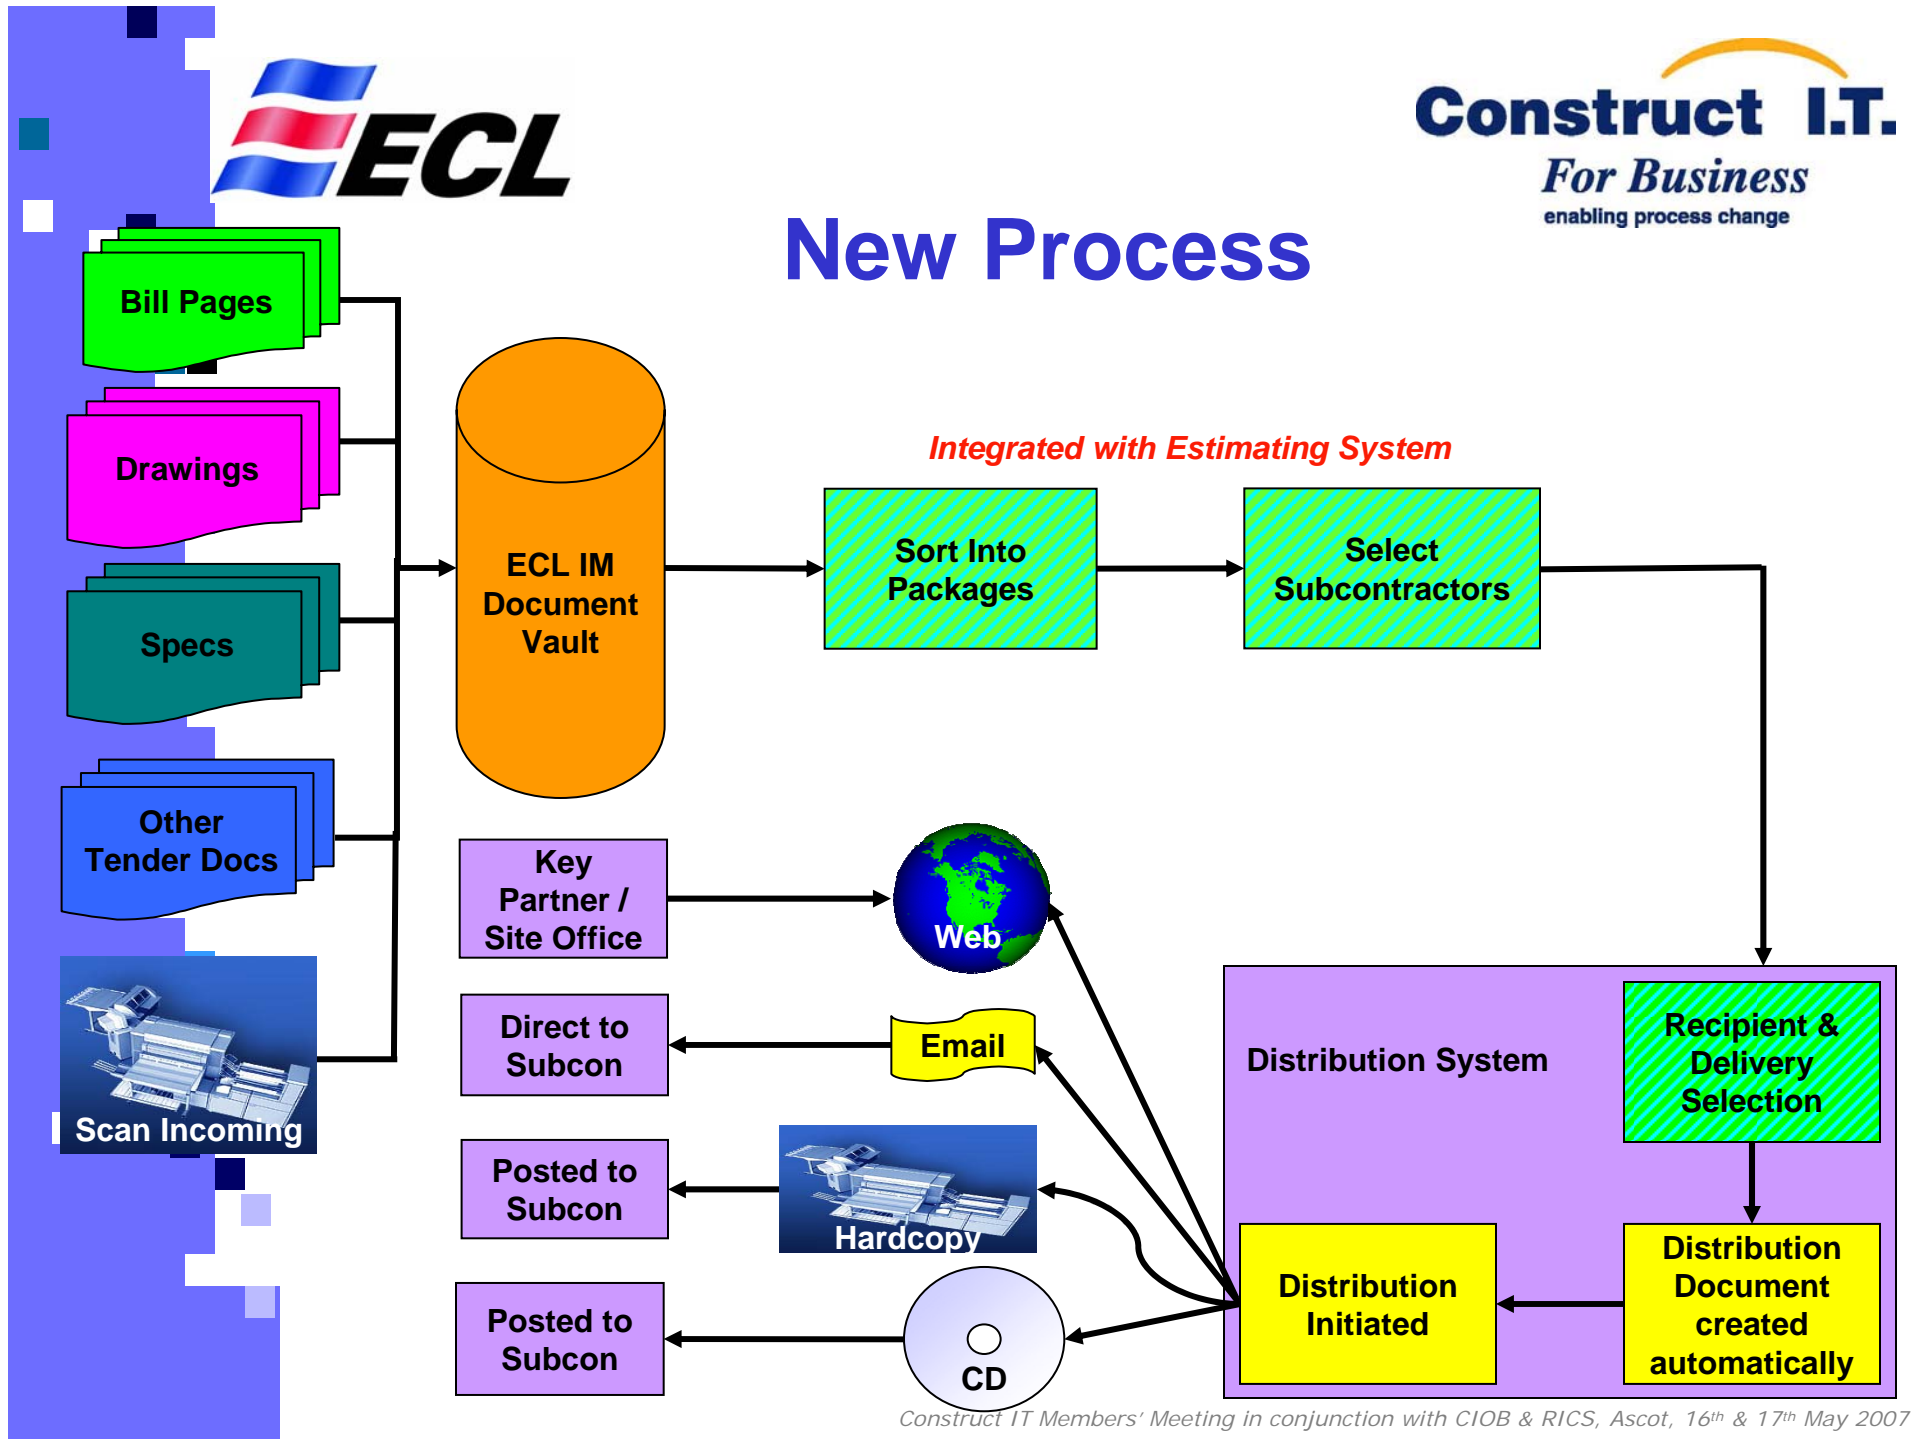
ECL

Construct I.T.
For Business
enabling process change

New Process

Bill Pages

Drawings

Specs

Other Tender Docs

Scan Incoming

ECL IM Document Vault

Integrated with Estimating System

Sort Into Packages

Select Subcontractors

Key Partner / Site Office

Web

Direct to Subcon

Email

Posted to Subcon

Hardcopy

Posted to Subcon

CD

Distribution System

Recipient & Delivery Selection

Distribution Initiated

Distribution Document created automatically

Construct IT Members' Meeting in conjunction with CIOB & RICS, Ascot, 16$^{th}$ & 17$^{th}$ May 2007